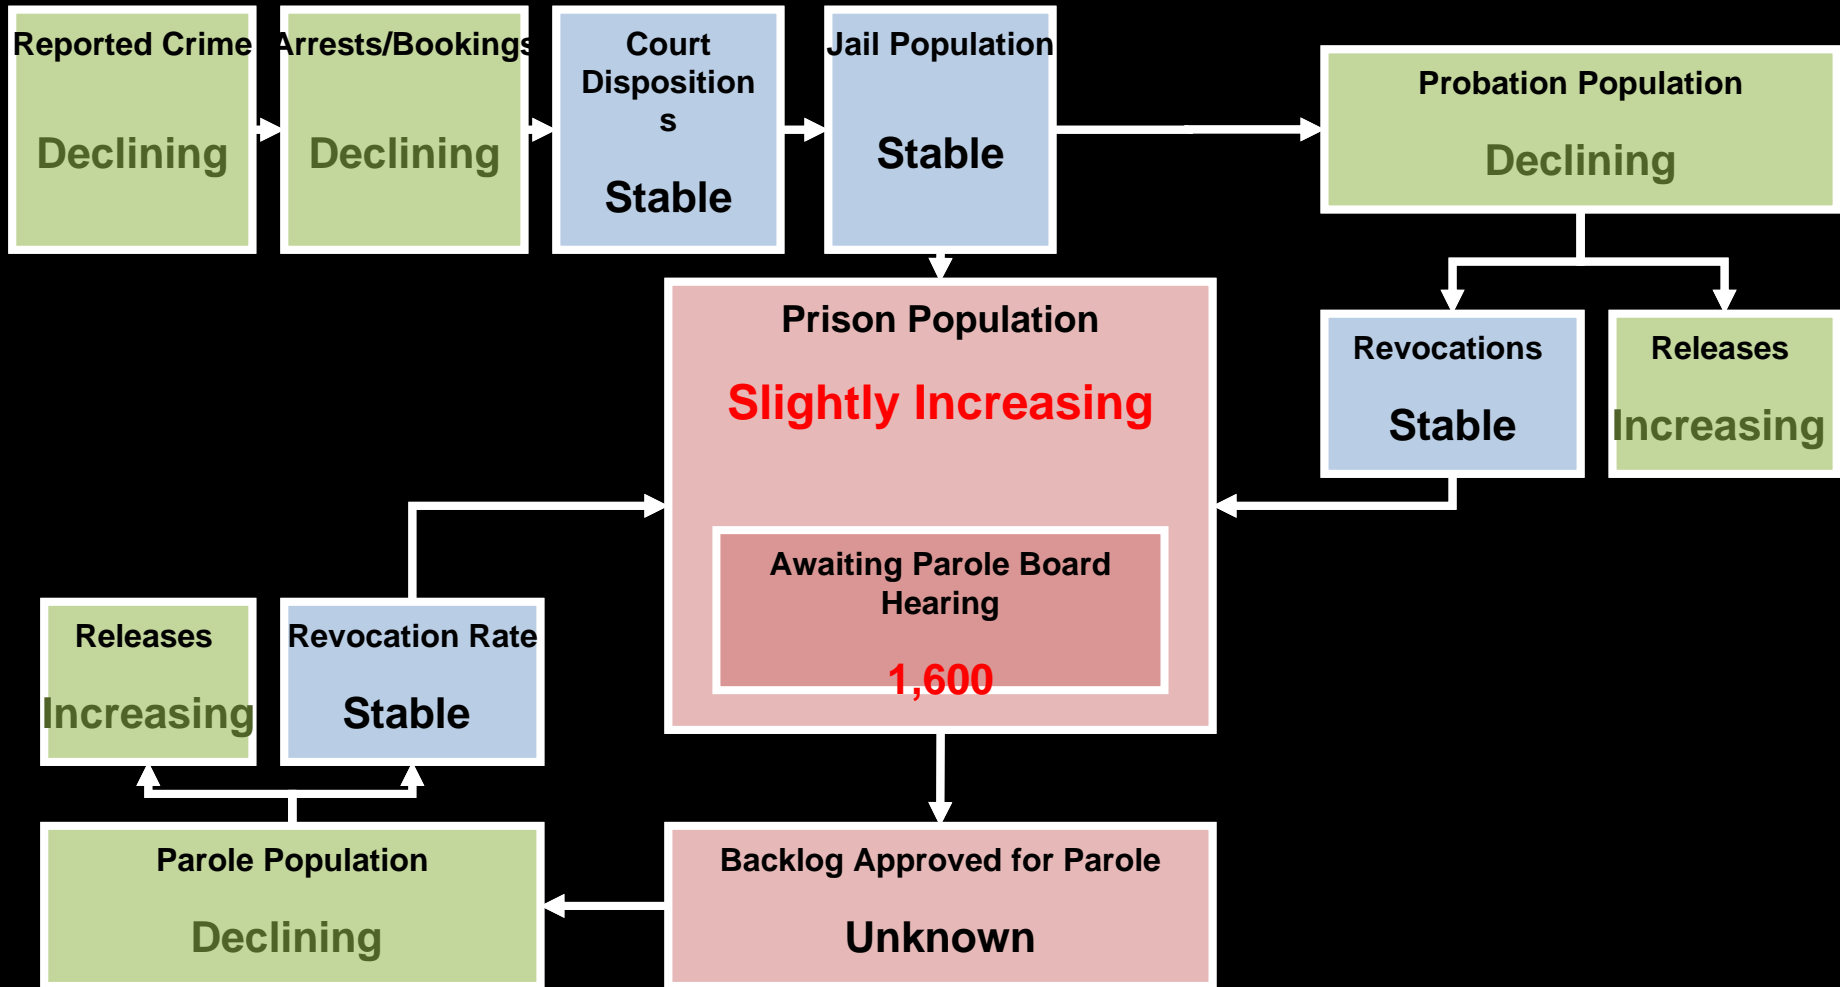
Reported Crime

Declining

Arrests/Bookings

Declining

Court Dispositions

Stable

Jail Population

Stable

Probation Population

Declining

Prison Population

Slightly Increasing

Revocations

Stable

Releases

Increasing

Awaiting Parole Board Hearing

1,600

Releases

Increasing

Revocation Rate

Stable

Parole Population

Declining

Backlog Approved for Parole

Unknown